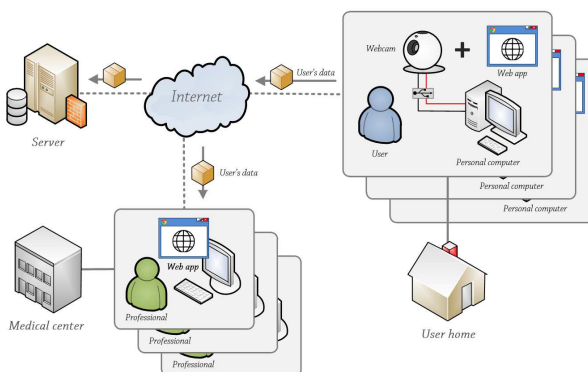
Webcam

Web app

User

Personal computer

Personal computer

Personal computer

User's data

Internet

Server

User's data

Web app

Professional

Professional

Professional

Medical center

User home